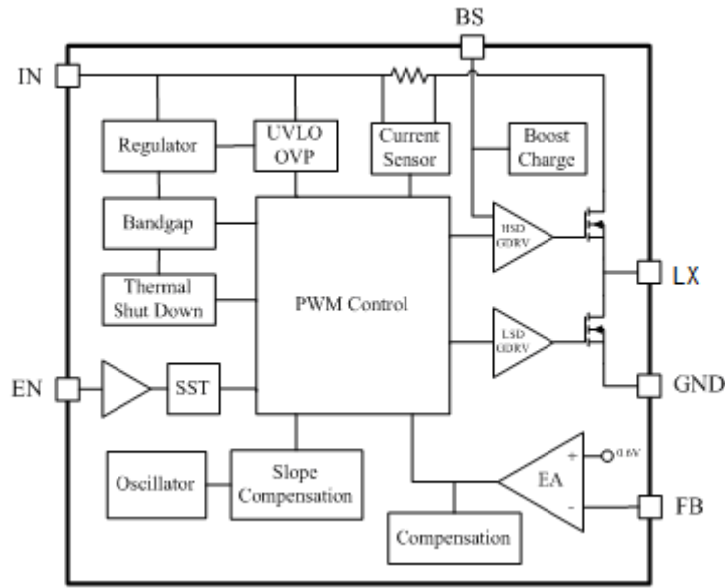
BS

IN

Regulator

UVLO OVP

Current Sensor

Boost Charge

Bandgap

HSD GDRV

LX

Thermal Shut Down

PWM Control

LSD GDRV

EN

SST

GND

+

0.6V

EA

Oscillator

Slope Compensation

-

FB

Compensation